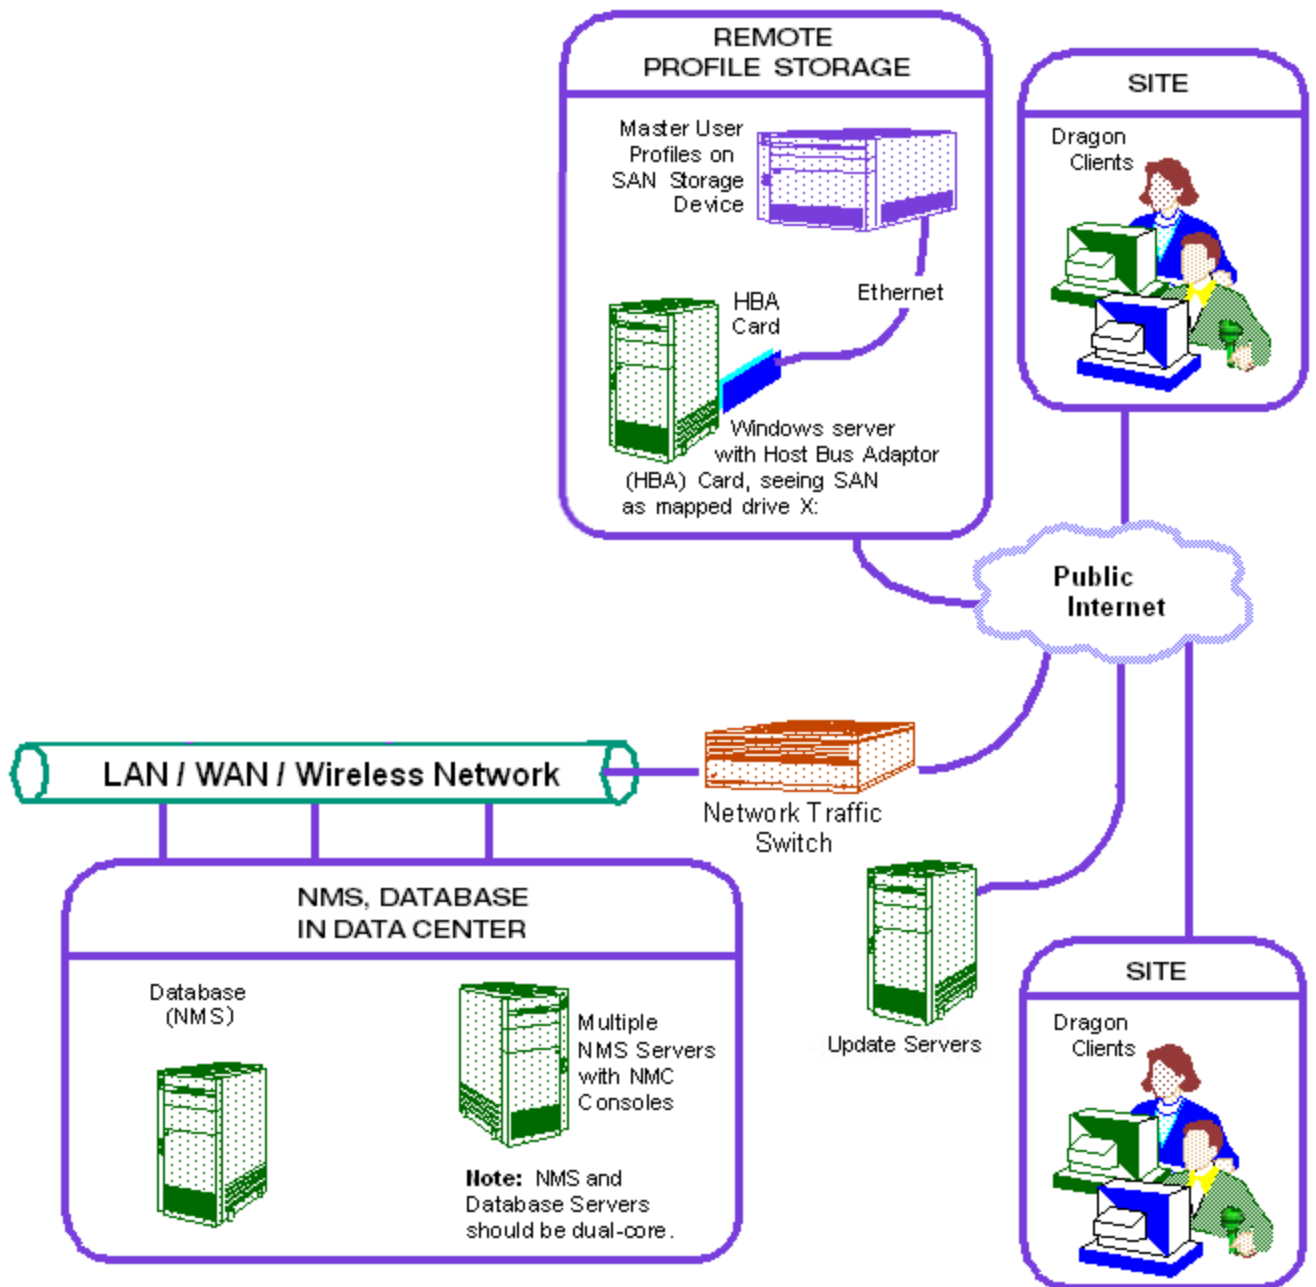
REMOTE PROFILE STORAGE

Master User Profiles on SAN Storage Device

Ethernet

HBA Card

Windows server with Host Bus Adaptor (HBA) Card, seeing SAN as mapped drive X:

SITE

Dragon Clients

Public Internet

LAN / WAN / Wireless Network

Network Traffic Switch

NMS, DATABASE IN DATA CENTER

Database (NMS)

Multiple NMS Servers with NMC Consoles

**Note:** NMS and Database Servers should be dual-core.

Update Servers

SITE

Dragon Clients